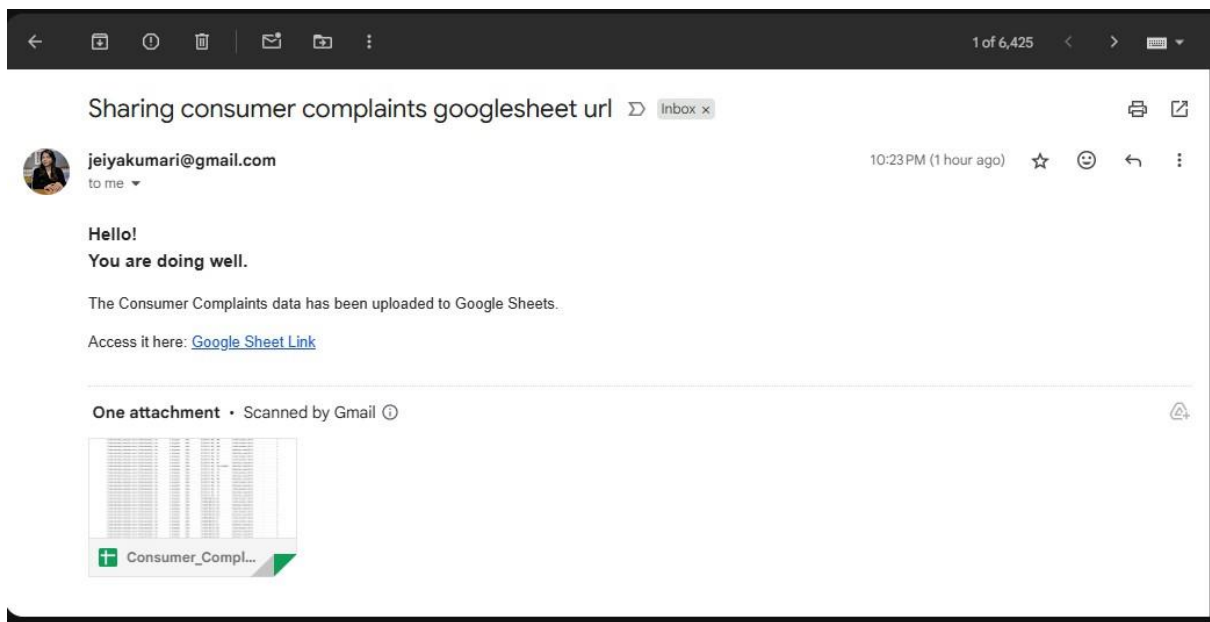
1 of 6,425

Sharing consumer complaints googlesheet url Inbox ×

jeiyakumari@gmail.com
to me

10:23 PM (1 hour ago)

**Hello!**
**You are doing well.**

The Consumer Complaints data has been uploaded to Google Sheets.

Access it here: Google Sheet Link

One attachment • Scanned by Gmail

Consumer_Compl...